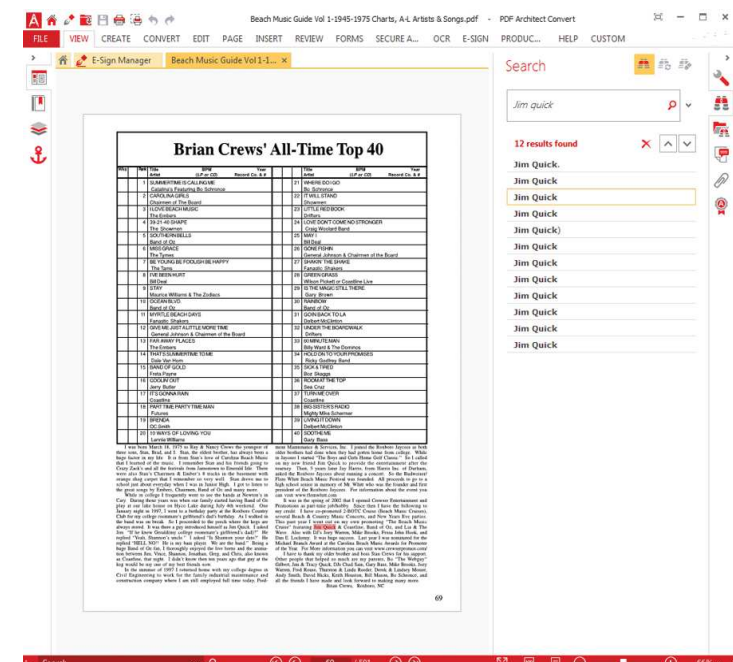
Beach Music Guide Vol 1-1945-1975 Charts, A-L Artists & Songs.pdf - PDF Architect Convert

FILE VIEW CREATE CONVERT EDIT PAGE INSERT REVIEW FORMS SECURE A... OCR E-SIGN PRODUC... HELP CUSTOM

E-Sign Manager Beach Music Guide Vol 1-1... ×

Search

Jim quick

12 results found

Jim Quick.
Jim Quick
Jim Quick
Jim Quick
Jim Quick)
Jim Quick
Jim Quick
Jim Quick
Jim Quick
Jim Quick
Jim Quick
Jim Quick

Brian Crews' All-Time Top 40

| | Title / Artist | | Title / Artist |
|---|---|---|---|
| 1 | SUMMERTIME IS CALLING ME / Catalina's Featuring Bo Schmitter | 21 | WHERE DID I GO / Bo Schmitter |
| 2 | CAROLINA GIRLS / Chairmen of The Board | 22 | IT WILL STAND / Showmen |
| 3 | I LOVE BEACH MUSIC / The Embers | 23 | LITTLE RED BOOK / Drifters |
| 4 | 39-21-40 SHAPE / The Showmen | 24 | LOVE DON'T COME NO STRONGER / Craig Woolard Band |
| 5 | SOUTHERN BELLS / Band of Oz | 25 | MAY I / Bill Deal |
| 6 | MISS GRACE / The Tymes | 26 | GONE FISHIN / General Johnson & Chairmen of the Board |
| 7 | BE YOUNG BE FOOLISH BE HAPPY / The Tams | 27 | SHAKIN' THE SHAKE / Fantastic Shakers |
| 8 | I'VE BEEN HURT / Bill Deal | 28 | GREEN GRASS / Wilson Pickett or Coastline Live |
| 9 | STAY / Maurice Williams & The Zodiacs | 29 | IS THE MAGIC STILL THERE / Gary Brown |
| 10 | OCEAN BLVD / Band of Oz | 30 | RAINBOW / Band of Oz |
| 11 | MYRTLE BEACH DAYS / Fantastic Shakers | 31 | GOIN BACK TO LA / Delbert McClinton |
| 12 | GIVE ME JUST A LITTLE MORE TIME / General Johnson & Chairmen of the Board | 32 | UNDER THE BOARDWALK / Drifters |
| 13 | FAR AWAY PLACES / The Embers | 33 | 60 MINUTE MAN / Billy Ward & The Dominos |
| 14 | THAT'S SUMMERTIME TO ME / Dale Van Horn | 34 | HOLD ON TO YOUR PROMISES / Ricky Godfrey Band |
| 15 | BAND OF GOLD / Freda Payne | 35 | SICK & TIRED / Bor Skaggs |
| 16 | COOLIN OUT / Jerry Butler | 36 | ROOM AT THE TOP / Sea Cruz |
| 17 | IT'S GONNA RAIN / Coastline | 37 | TURN ME OVER / Coastline |
| 18 | PART TIME PARTY TIME MAN / Futures | 38 | BIG SISTER'S RADIO / Mighty Mike Schermer |
| 19 | BRENDA / OC Smith | 39 | LIVING IT DOWN / Delbert McClinton |
| 20 | 10 WAYS OF LOVING YOU / Lennie Williams | 40 | SOOTHE ME / Gary Bass |

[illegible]

69